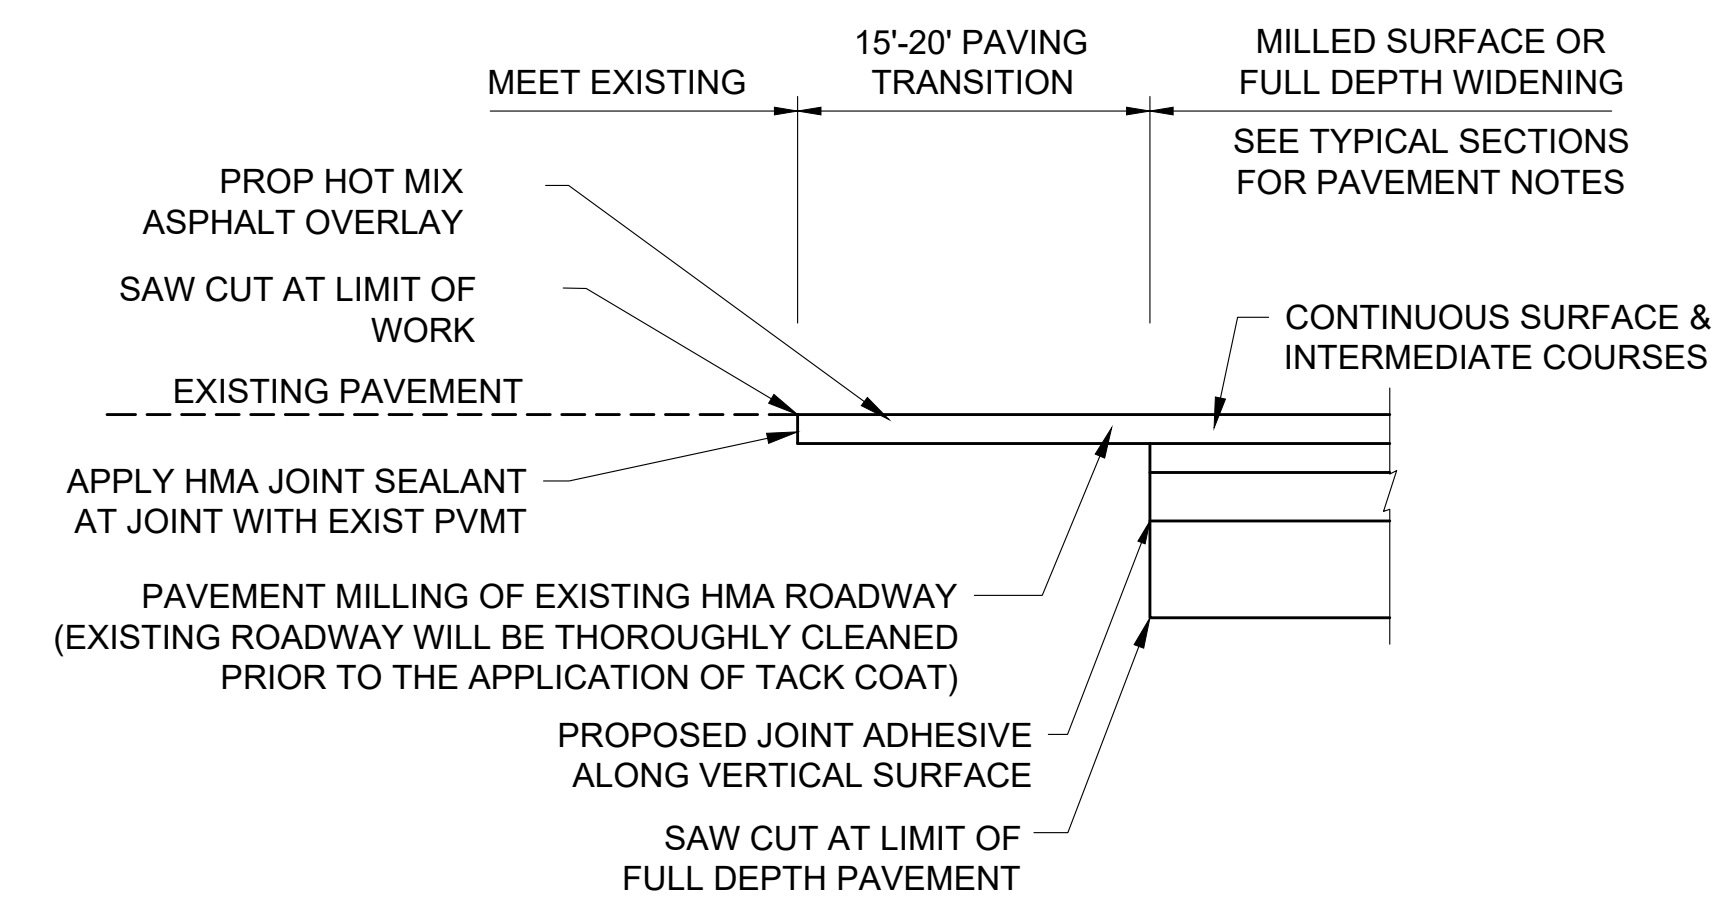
MEET EXISTING

15'-20' PAVING TRANSITION

MILLED SURFACE OR FULL DEPTH WIDENING

SEE TYPICAL SECTIONS FOR PAVEMENT NOTES

PROP HOT MIX ASPHALT OVERLAY

SAW CUT AT LIMIT OF WORK

CONTINUOUS SURFACE & INTERMEDIATE COURSES

EXISTING PAVEMENT

APPLY HMA JOINT SEALANT AT JOINT WITH EXIST PVMT

PAVEMENT MILLING OF EXISTING HMA ROADWAY (EXISTING ROADWAY WILL BE THOROUGHLY CLEANED PRIOR TO THE APPLICATION OF TACK COAT)

PROPOSED JOINT ADHESIVE ALONG VERTICAL SURFACE

SAW CUT AT LIMIT OF FULL DEPTH PAVEMENT